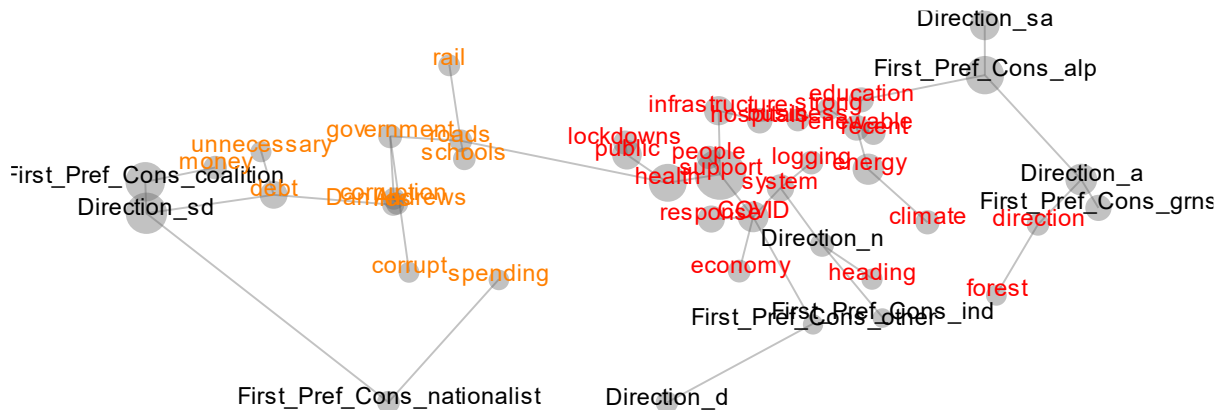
Direction_sa
First_Pref_Cons_alp
rail
education
infrastructure strong
hospitals
business
renewable
recent
unnecessary
government
roads
lockdowns
money
schools
public
people
logging
health
support
energy
First_Pref_Cons_coalition
debt
corruption
Daniel Andrews
system
Direction_a
Direction_sd
First_Pref_Cons_grns
response
COVID
climate
direction
Direction_n
corrupt
spending
economy
heading
forest
First_Pref_Cons_other
First_Pref_Cons_ind
First_Pref_Cons_nationalist
Direction_d